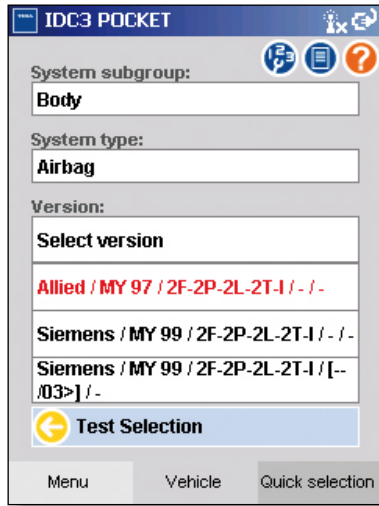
IDC3 POCKET

System subgroup:
Body

System type:
Airbag

Version:
Select version

Allied / MY 97 / 2F-2P-2L-2T-I / - / -

Siemens / MY 99 / 2F-2P-2L-2T-I / - / -

Siemens / MY 99 / 2F-2P-2L-2T-I / [-- /03>] / -

Test Selection

Menu
Vehicle
Quick selection